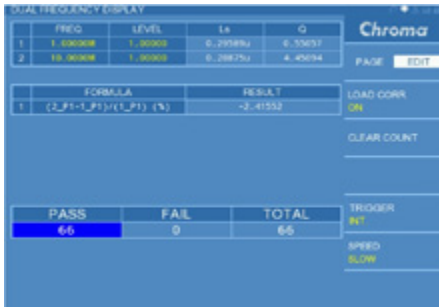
DUAL FREQUENCY DISPLAY

|  | FREQ | LEVEL | Ls | Q |
|---|---|---|---|---|
| 1 | 1.00000M | 1.00000 | 0.29589u | 0.55657 |
| 2 | 10.0000M | 1.00000 | 0.28875u | 4.45094 |

|  | FORMULA | RESULT |
|---|---|---|
| 1 | (2_P1-1_P1)/(1_P1) (%) | -2.41552 |

| PASS | FAIL | TOTAL |
|---|---|---|
| 66 | 0 | 66 |

Chroma

PAGE EDIT

LOAD CORR
ON

CLEAR COUNT

TRIGGER
INT

SPEED
SLOW